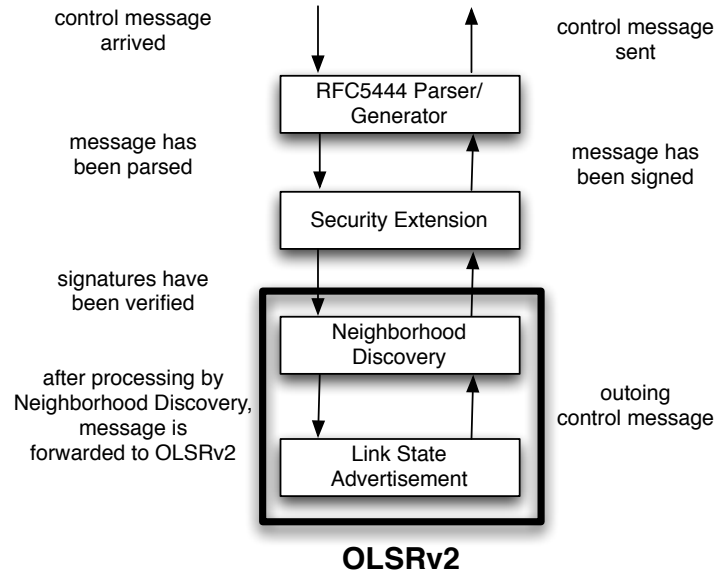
control message arrived

control message sent

RFC5444 Parser/ Generator

message has been parsed

message has been signed

Security Extension

signatures have been verified

Neighborhood Discovery

after processing by Neighborhood Discovery, message is forwarded to OLSRv2

outoing control message

Link State Advertisement

OLSRv2